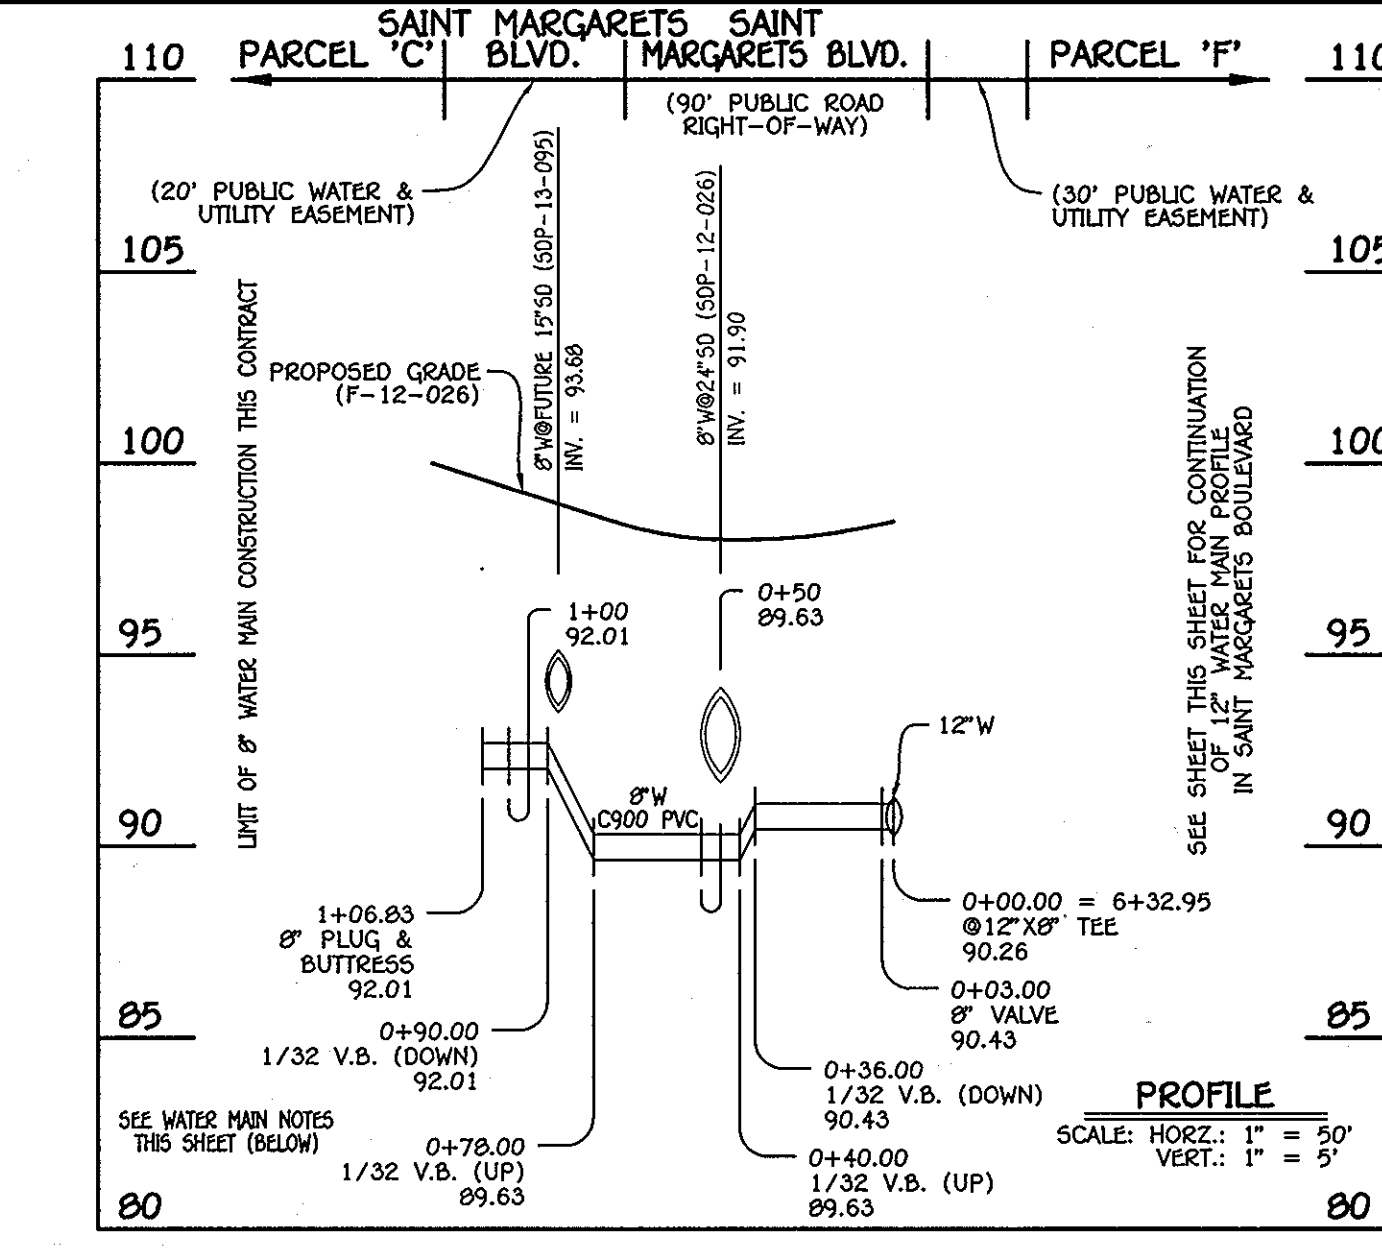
110 PARCEL 'C' | SAINT MARGARETS BLVD. | SAINT MARGARETS BLVD. | | PARCEL 'F' 110

(90' PUBLIC ROAD RIGHT-OF-WAY)

(20' PUBLIC WATER & UTILITY EASEMENT)

(30' PUBLIC WATER & UTILITY EASEMENT)

105

105

LIMIT OF 8" WATER MAIN CONSTRUCTION THIS CONTRACT

PROPOSED GRADE (F-12-026)

8"W@FUTURE 15"SD (SDP-13-095) INV. = 93.68

8"W@24"SD (SDP-12-026) INV. = 91.90

SEE SHEET THIS SHEET FOR CONTINUATION OF 12" WATER MAIN PROFILE IN SAINT MARGARETS BOULEVARD

100

100

95

1+00 92.01

0+50 89.63

95

12"W

8"W C900 PVC

90

90

1+06.83 8" PLUG & BUTTRESS 92.01

0+00.00 = 6+32.95 @12"X8" TEE 90.26

0+03.00 8" VALVE 90.43

85

85

0+90.00 1/32 V.B. (DOWN) 92.01

0+36.00 1/32 V.B. (DOWN) 90.43

PROFILE

SCALE: HORZ.: 1" = 50' VERT.: 1" = 5'

SEE WATER MAIN NOTES THIS SHEET (BELOW)

0+78.00 1/32 V.B. (UP) 89.63

0+40.00 1/32 V.B. (UP) 89.63

80

80